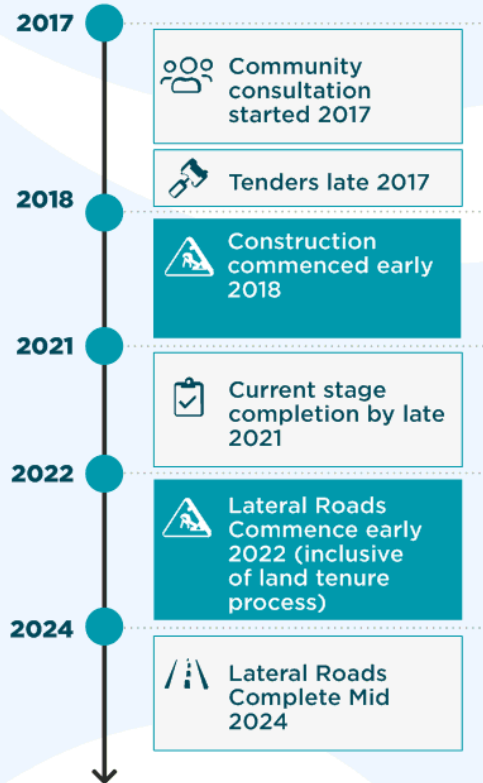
2017

Community consultation started 2017

Tenders late 2017

2018

Construction commenced early 2018

2021

Current stage completion by late 2021

2022

Lateral Roads Commence early 2022 (inclusive of land tenure process)

2024

Lateral Roads Complete Mid 2024